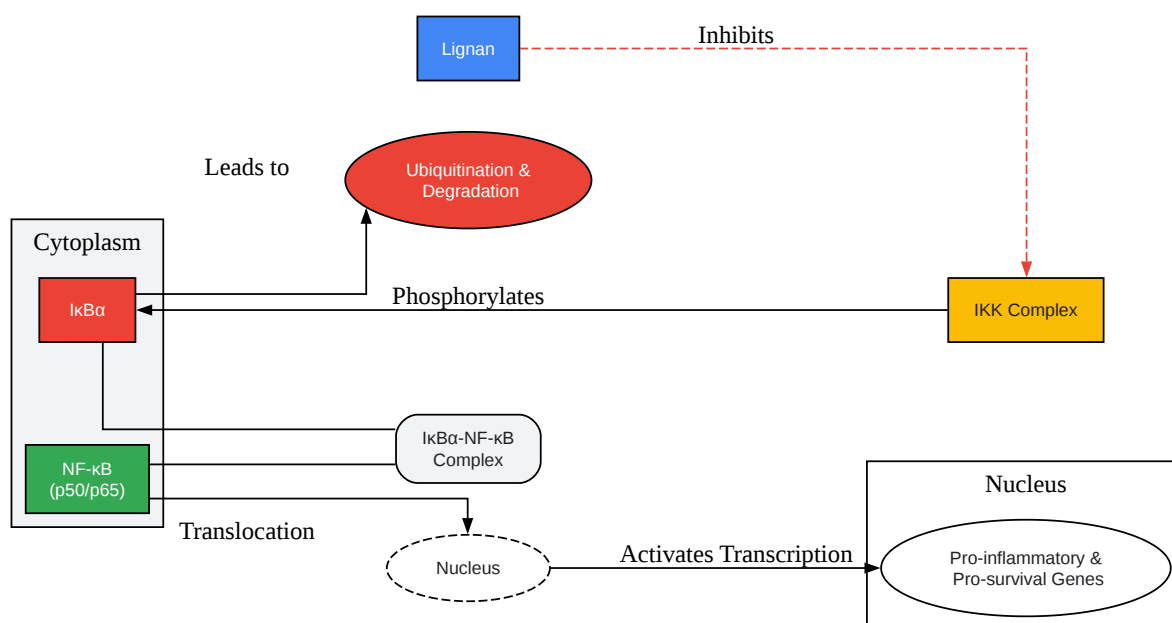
Lignan

Inhibits

Leads to

Ubiquitination & Degradation

Cytoplasm

IκBα

Phosphorylates

IKK Complex

IκBα-NF-κB Complex

NF-κB (p50/p65)

Translocation

Nucleus

Activates Transcription

Nucleus

Pro-inflammatory & Pro-survival Genes